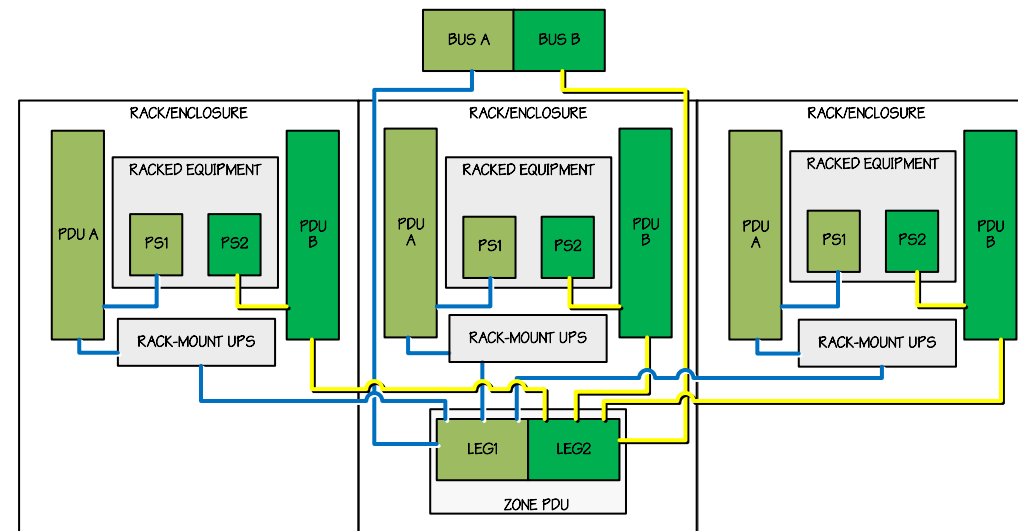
BUS A
BUS B

RACK/ENCLOSURE
PDU A
RACKED EQUIPMENT
PS1
PS2
PDU B
RACK-MOUNT UPS

RACK/ENCLOSURE
PDU A
RACKED EQUIPMENT
PS1
PS2
PDU B
RACK-MOUNT UPS

RACK/ENCLOSURE
PDU A
RACKED EQUIPMENT
PS1
PS2
PDU B
RACK-MOUNT UPS

LEG1
LEG2
ZONE PDU